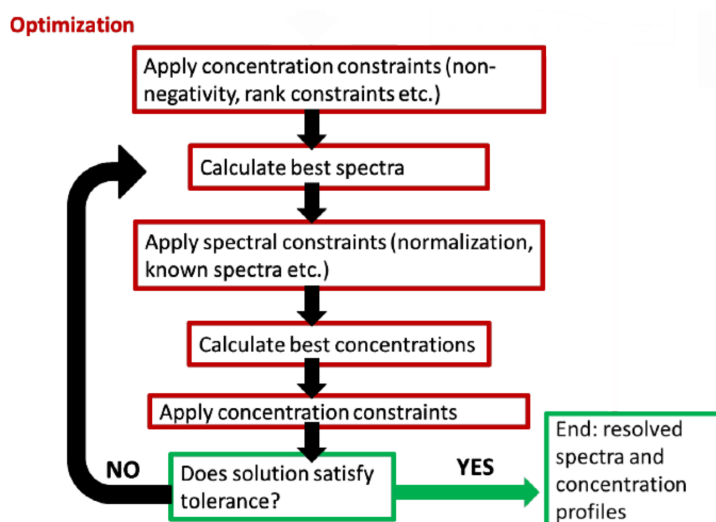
Optimization

Apply concentration constraints (non-negativity, rank constraints etc.)

Calculate best spectra

Apply spectral constraints (normalization, known spectra etc.)

Calculate best concentrations

Apply concentration constraints

NO

Does solution satisfy tolerance?

YES

End: resolved spectra and concentration profiles